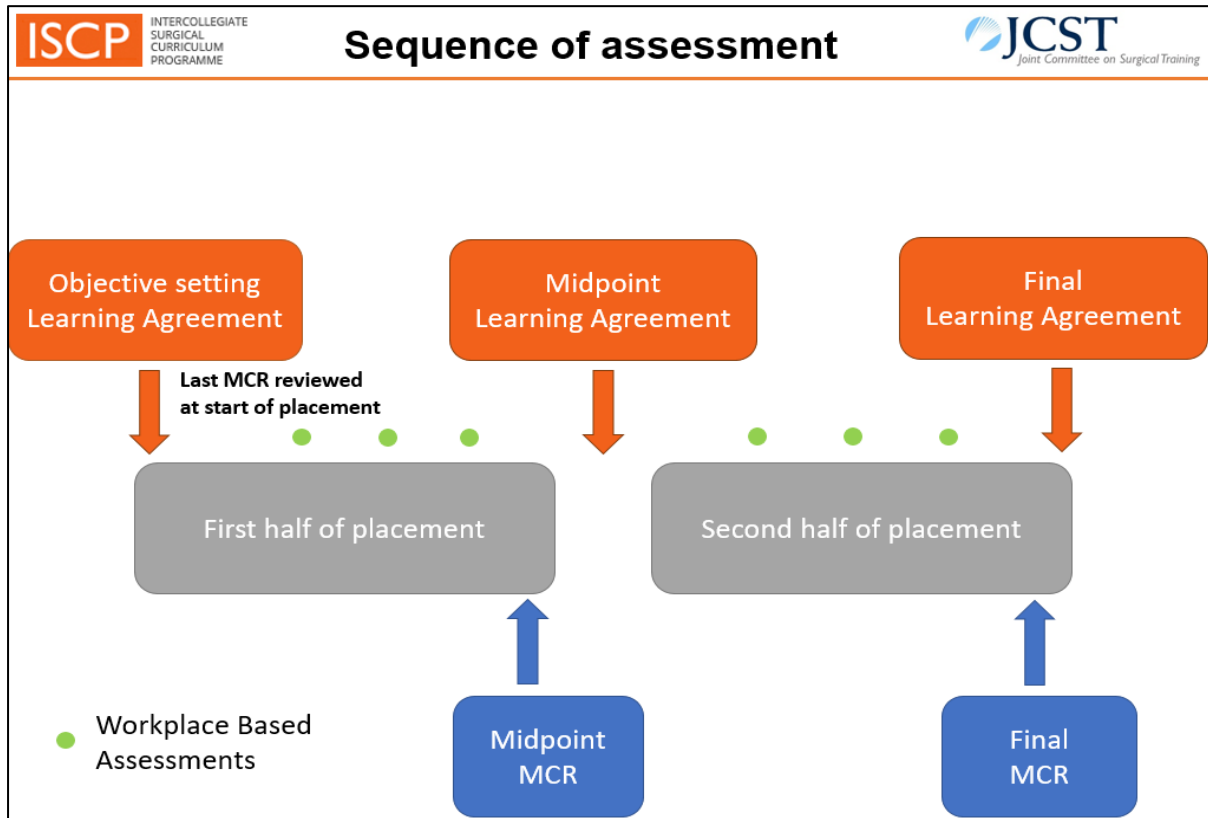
ISCP INTERCOLLEGIATE SURGICAL CURRICULUM PROGRAMME

Sequence of assessment

JCST Joint Committee on Surgical Training

Objective setting Learning Agreement

Midpoint Learning Agreement

Final Learning Agreement

Last MCR reviewed at start of placement

First half of placement

Second half of placement

Workplace Based Assessments

Midpoint MCR

Final MCR